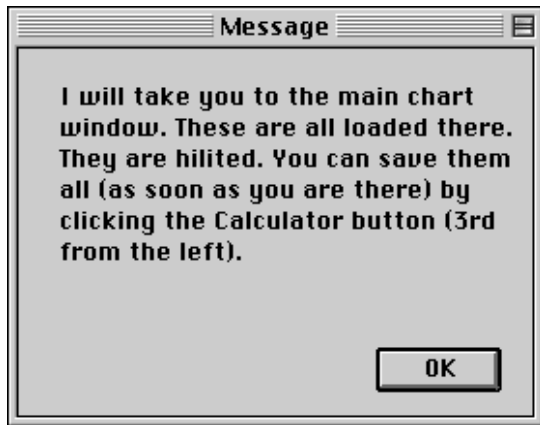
Message

I will take you to the main chart window. These are all loaded there. They are hilited. You can save them all (as soon as you are there) by clicking the Calculator button (3rd from the left).

OK